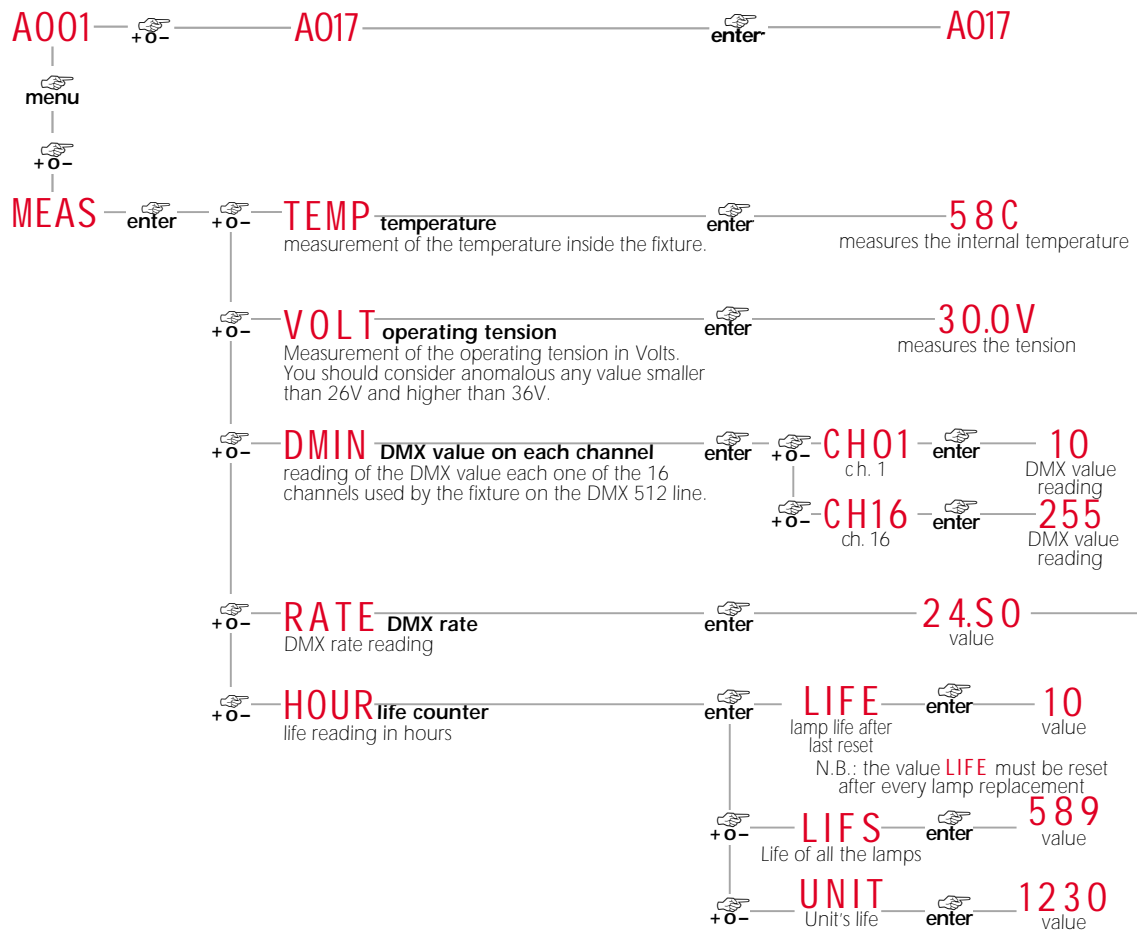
A001 +o– A017 enter A017

menu

+o–

MEAS enter +o– TEMP temperature
measurement of the temperature inside the fixture.
enter 58C
measures the internal temperature

+o– VOLT operating tension
Measurement of the operating tension in Volts. You should consider anomalous any value smaller than 26V and higher than 36V.
enter 30.0V
measures the tension

+o– DMIN DMX value on each channel
reading of the DMX value each one of the 16 channels used by the fixture on the DMX 512 line.
enter +o– CH01 enter 10
ch. 1
DMX value reading
+o– CH16 enter 255
ch. 16
DMX value reading

+o– RATE DMX rate
DMX rate reading
enter 24.S0
value

+o– HOUR life counter
life reading in hours
enter LIFE enter 10
lamp life after last reset
value
N.B.: the value LIFE must be reset after every lamp replacement
+o– LIFS enter 589
Life of all the lamps
value
+o– UNIT enter 1230
Unit's life
value